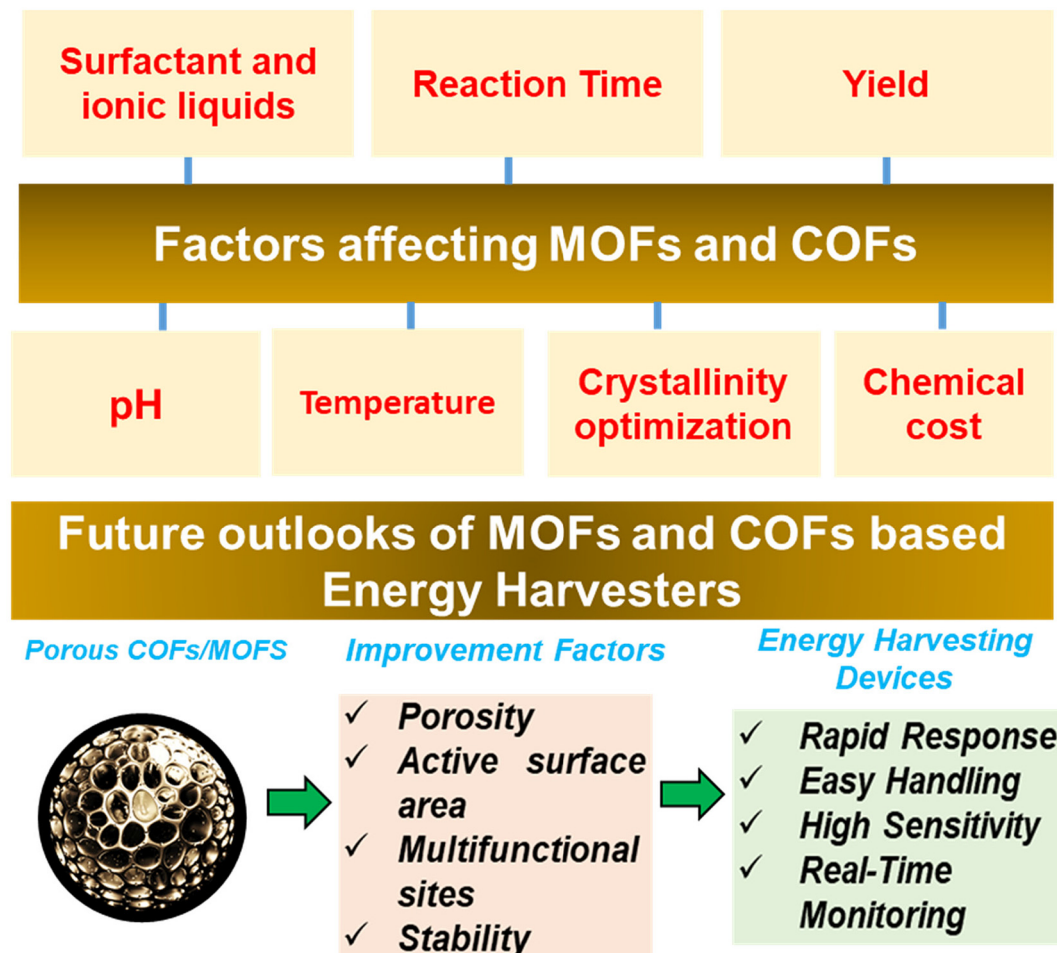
Surfactant and ionic liquids

Reaction Time

Yield

Factors affecting MOFs and COFs

pH

Temperature

Crystallinity optimization

Chemical cost

Future outlooks of MOFs and COFs based Energy Harvesters

Porous COFs/MOFS

Improvement Factors

Energy Harvesting Devices

✓ Porosity
✓ Active surface area
✓ Multifunctional sites
✓ Stability

✓ Rapid Response
✓ Easy Handling
✓ High Sensitivity
✓ Real-Time Monitoring